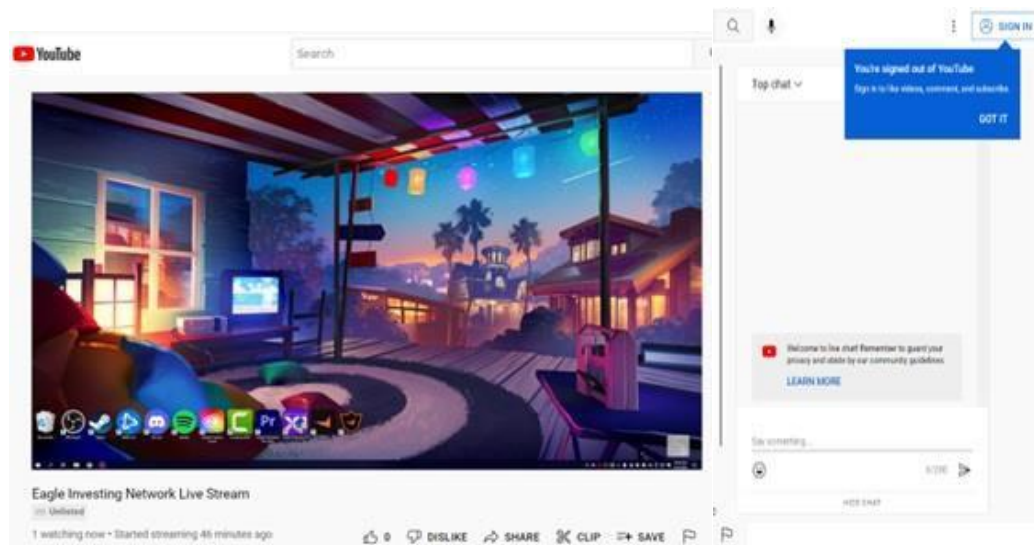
YouTube

Search

SIGN IN

You're signed out of YouTube

Sign in to like videos, comment, and subscribe.

GOT IT

Top chat

Welcome to live chat! Remember to guard your privacy and abide by our community guidelines.

LEARN MORE

Say something...

0/200

HIDE CHAT

Eagle Investing Network Live Stream

Unlisted

1 watching now • Started streaming 46 minutes ago

0 DISLIKE SHARE CLIP SAVE